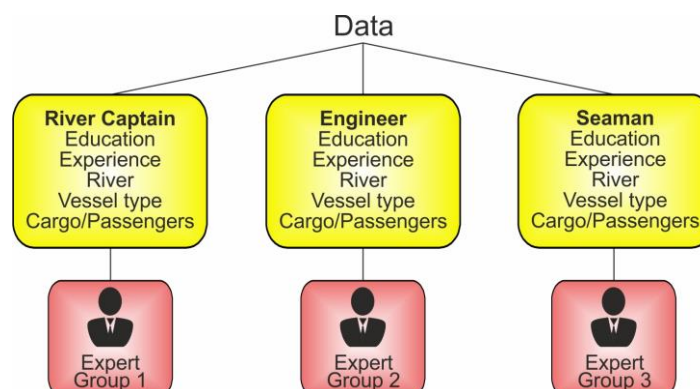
Data

River Captain
Education
Experience
River
Vessel type
Cargo/Passengers

Engineer
Education
Experience
River
Vessel type
Cargo/Passengers

Seaman
Education
Experience
River
Vessel type
Cargo/Passengers

Expert Group 1

Expert Group 2

Expert Group 3